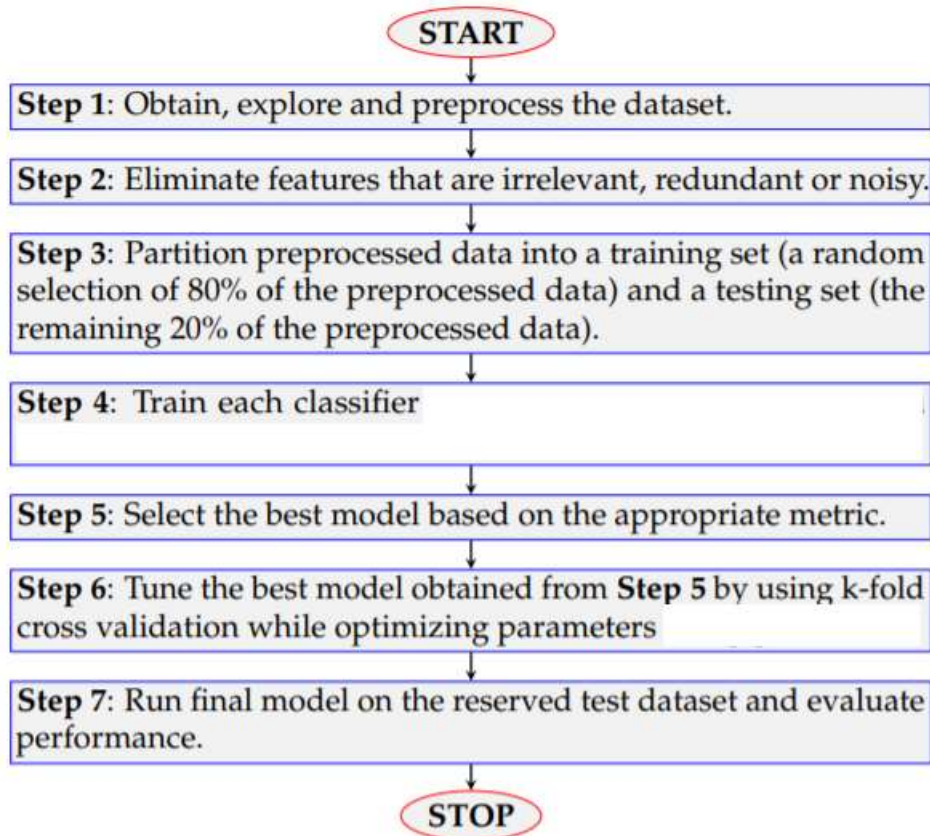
START

**Step 1**: Obtain, explore and preprocess the dataset.

**Step 2**: Eliminate features that are irrelevant, redundant or noisy.

**Step 3**: Partition preprocessed data into a training set (a random selection of 80% of the preprocessed data) and a testing set (the remaining 20% of the preprocessed data).

**Step 4**: Train each classifier

**Step 5**: Select the best model based on the appropriate metric.

**Step 6**: Tune the best model obtained from **Step 5** by using k-fold cross validation while optimizing parameters

**Step 7**: Run final model on the reserved test dataset and evaluate performance.

STOP